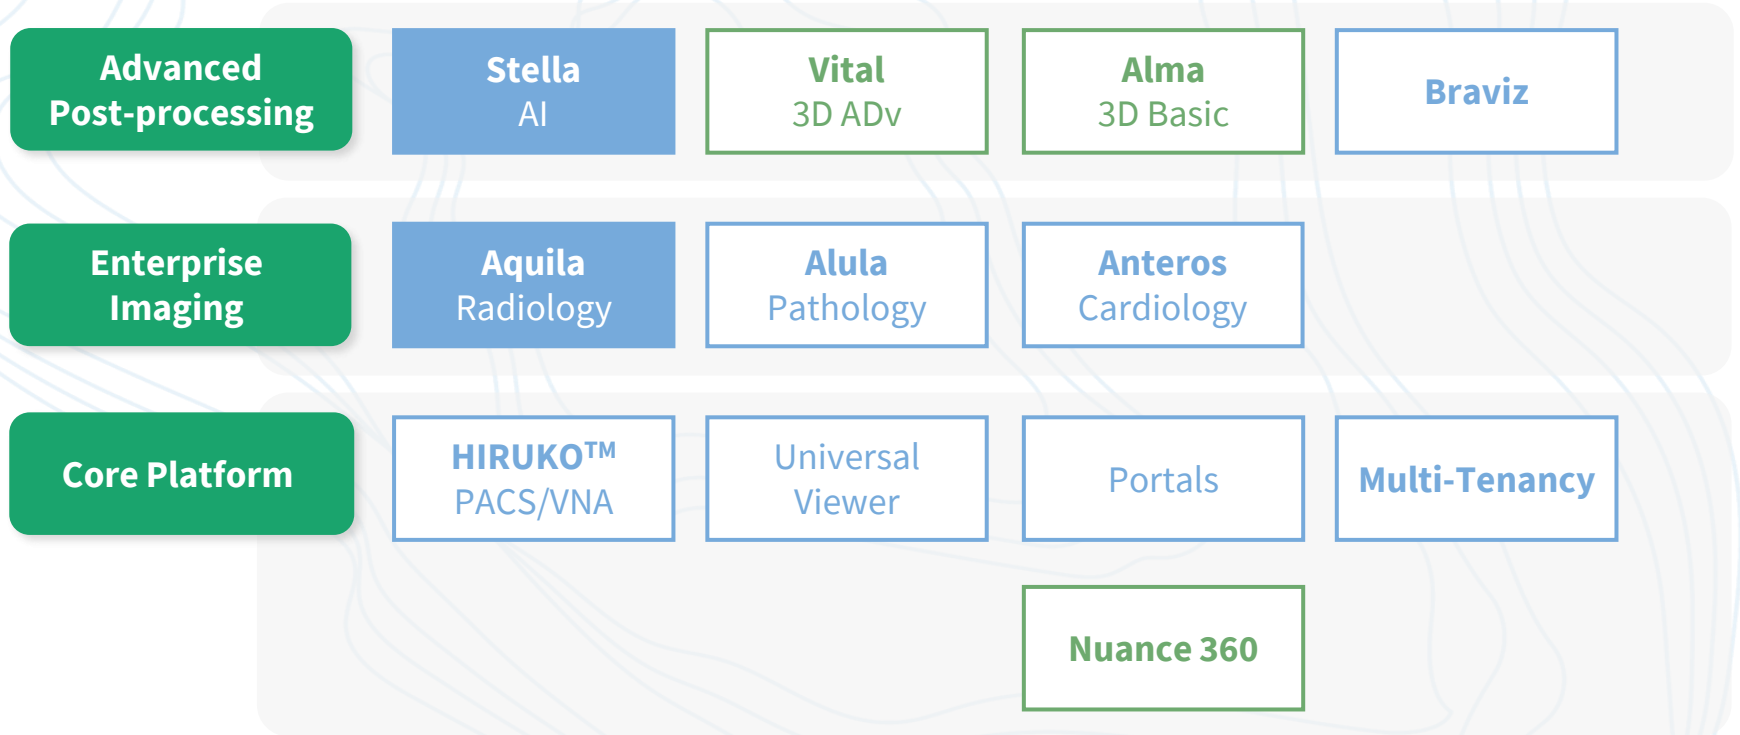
Advanced Post-processing

Stella
AI

Vital
3D ADv

Alma
3D Basic

Braviz

Enterprise Imaging

Aquila
Radiology

Alula
Pathology

Anteros
Cardiology

Core Platform

HIRUKO$^{TM}$
PACS/VNA

Universal Viewer

Portals

Multi-Tenancy

Nuance 360